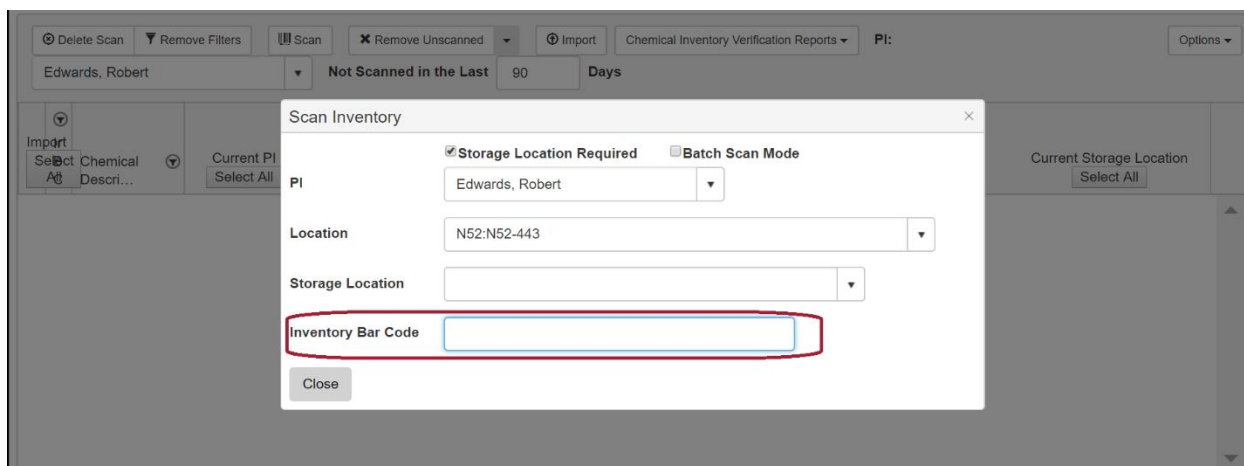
Delete Scan | Remove Filters | Scan | Remove Unscanned | Import | Chemical Inventory Verification Reports | PI: | Options

Edwards, Robert | Not Scanned in the Last 90 Days

Import Select All | Chemical Descri... | Current PI Select All | Current Storage Location Select All

Scan Inventory

×

Storage Location Required
Batch Scan Mode

PI
Edwards, Robert

Location
N52:N52-443

Storage Location

Inventory Bar Code

Close